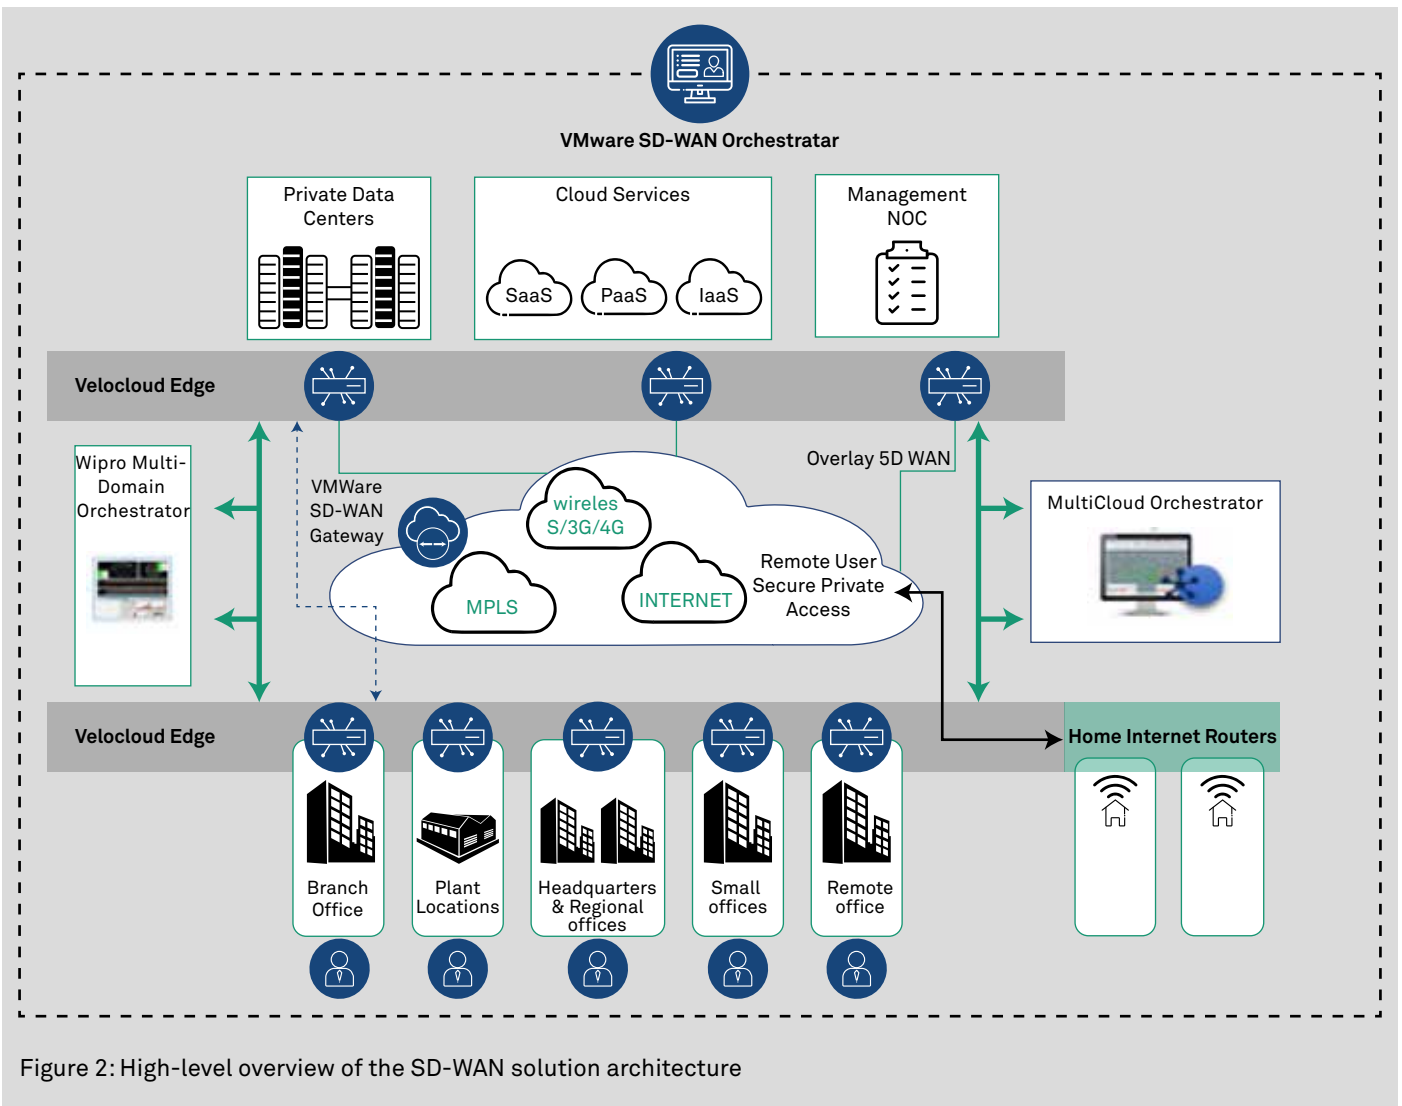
VMware SD-WAN Orchestratar

Private Data Centers

Cloud Services

SaaS

PaaS

IaaS

Management NOC

Velocloud Edge

Wipro Multi-Domain Orchestrator

VMWare SD-WAN Gateway

Overlay 5D WAN

wireles S/3G/4G

MPLS

INTERNET

Remote User Secure Private Access

MultiCloud Orchestrator

Velocloud Edge

Home Internet Routers

Branch Office

Plant Locations

Headquarters & Regional offices

Small offices

Remote office

Figure 2: High-level overview of the SD-WAN solution architecture